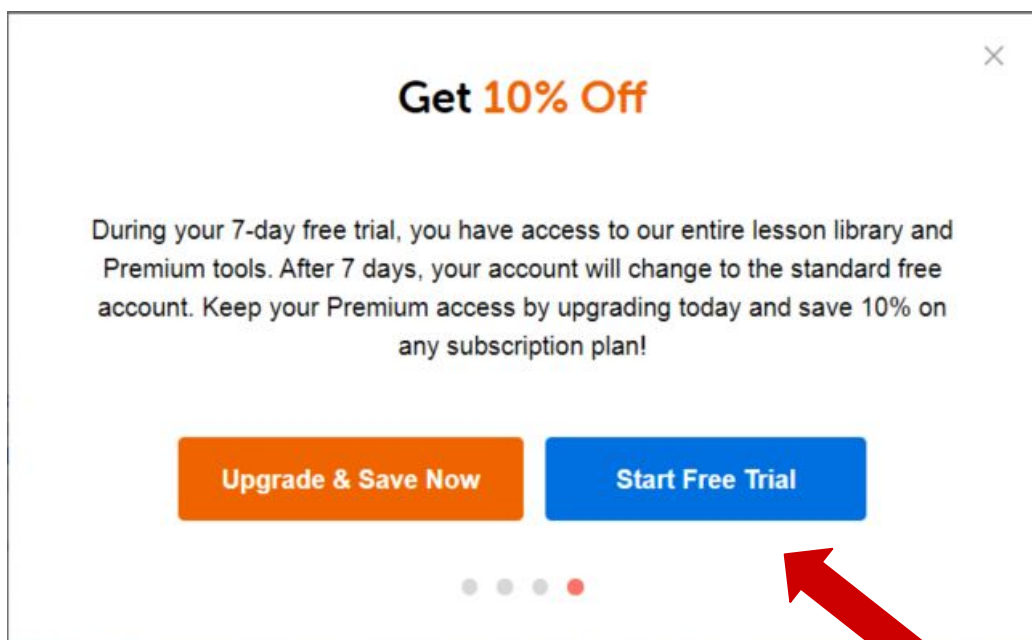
×

Get 10% Off

During your 7-day free trial, you have access to our entire lesson library and Premium tools. After 7 days, your account will change to the standard free account. Keep your Premium access by upgrading today and save 10% on any subscription plan!

Upgrade & Save Now

Start Free Trial